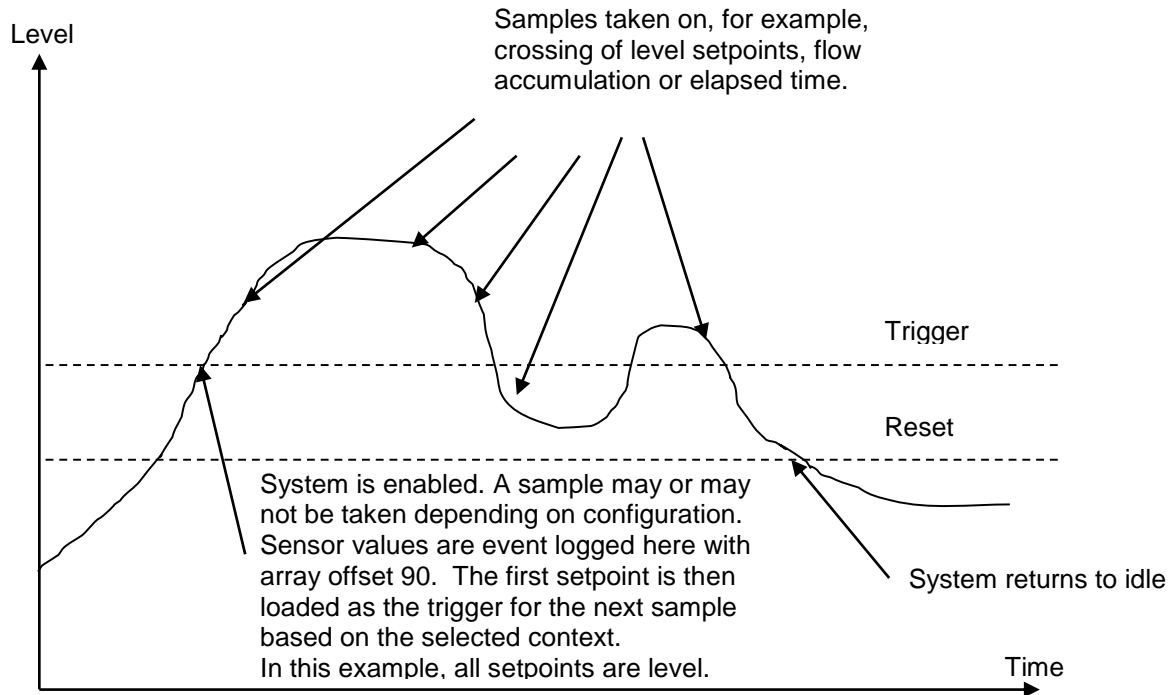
Level

Samples taken on, for example, crossing of level setpoints, flow accumulation or elapsed time.

Trigger

Reset

System is enabled. A sample may or may not be taken depending on configuration. Sensor values are event logged here with array offset 90. The first setpoint is then loaded as the trigger for the next sample based on the selected context.
In this example, all setpoints are level.

System returns to idle

Time